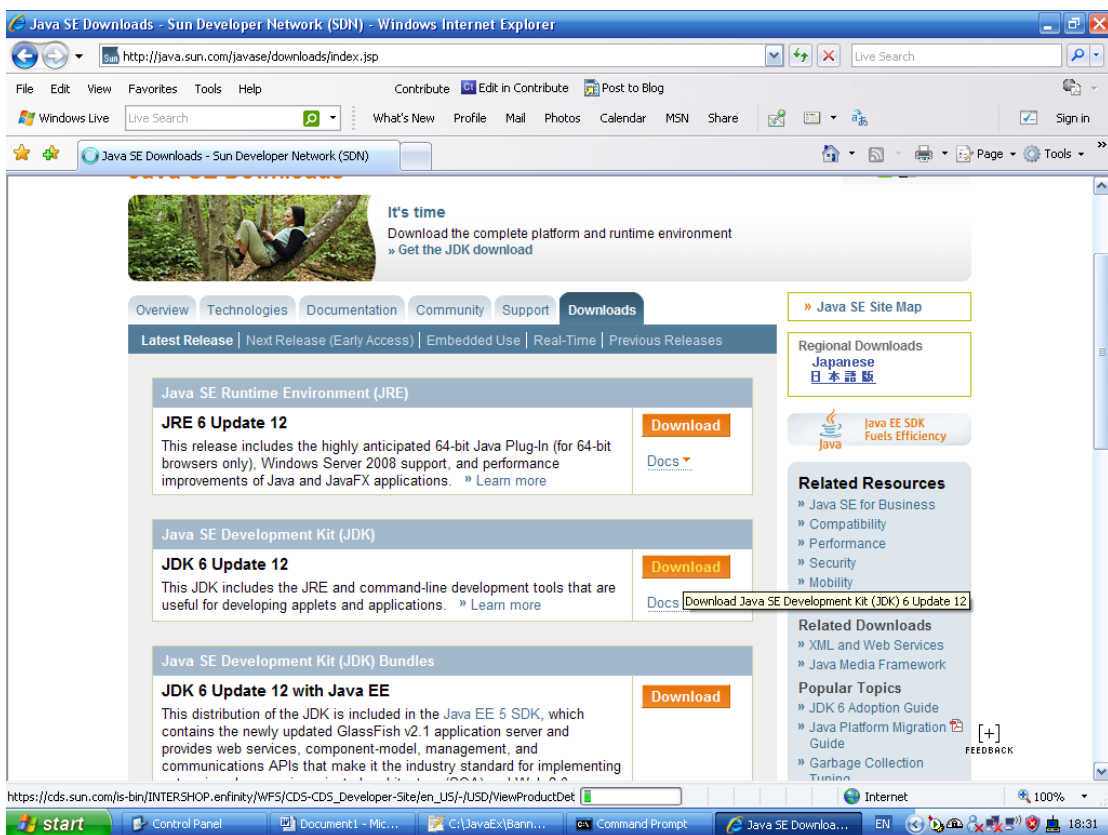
Java SE Downloads - Sun Developer Network (SDN) - Windows Internet Explorer

http://java.sun.com/javase/downloads/index.jsp

Live Search

File Edit View Favorites Tools Help

Contribute Edit in Contribute Post to Blog

Windows Live Live Search What's New Profile Mail Photos Calendar MSN Share Sign in

Java SE Downloads - Sun Developer Network (SDN)

Page Tools

It's time
Download the complete platform and runtime environment
» Get the JDK download

Overview Technologies Documentation Community Support Downloads

Latest Release | Next Release (Early Access) | Embedded Use | Real-Time | Previous Releases

Java SE Runtime Environment (JRE)

JRE 6 Update 12

This release includes the highly anticipated 64-bit Java Plug-In (for 64-bit browsers only), Windows Server 2008 support, and performance improvements of Java and JavaFX applications. » Learn more

Download

Docs

Java SE Development Kit (JDK)

JDK 6 Update 12

This JDK includes the JRE and command-line development tools that are useful for developing applets and applications. » Learn more

Download

Docs

Download Java SE Development Kit (JDK) 6 Update 12

Java SE Development Kit (JDK) Bundles

JDK 6 Update 12 with Java EE

This distribution of the JDK is included in the Java EE 5 SDK, which contains the newly updated GlassFish v2.1 application server and provides web services, component-model, management, and communications APIs that make it the industry standard for implementing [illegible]

Download

» Java SE Site Map

Regional Downloads
Japanese
日本語版

Java
Java EE SDK
Fuels Efficiency

Related Resources
» Java SE for Business
» Compatibility
» Performance
» Security
» Mobility

Related Downloads
» XML and Web Services
» Java Media Framework

Popular Topics
» JDK 6 Adoption Guide
» Java Platform Migration Guide
» Garbage Collection Tuning

[+]
FEEDBACK

https://cds.sun.com/is-bin/INTERSHOP.enfinity/WFS/CDS-CDS_Developer-Site/en_US/-/USD/ViewProductDet

Internet

100%

start Control Panel Document1 - Mic... C:\JavaEx\Bann... Command Prompt Java SE Downloa... EN 18:31